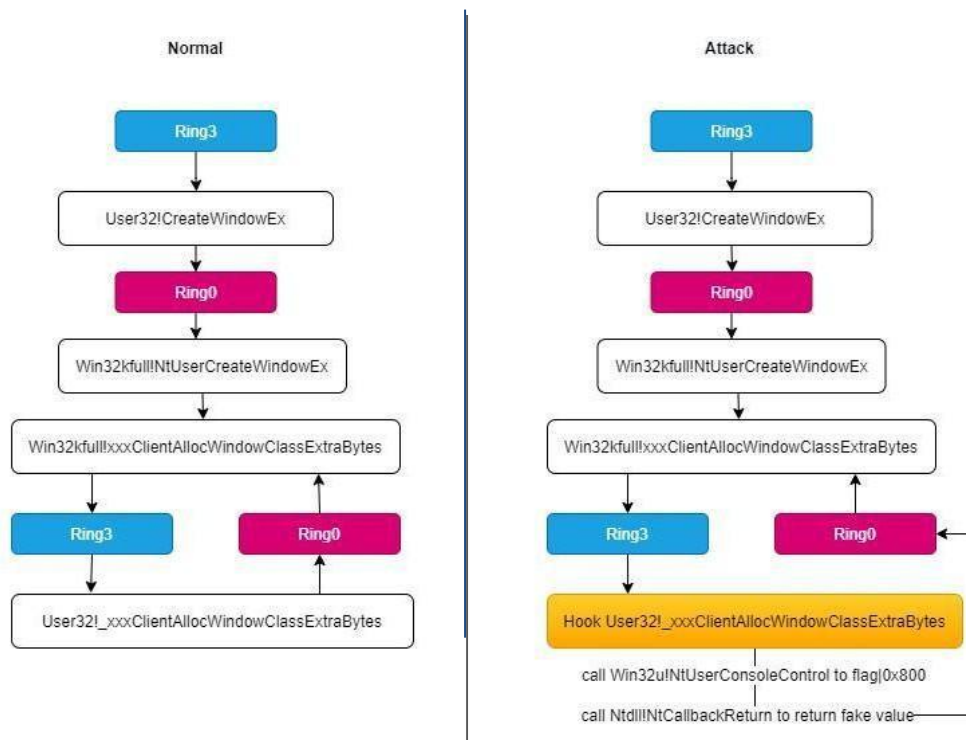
Normal

Ring3

User32!CreateWindowEx

Ring0

Win32kfull!NtUserCreateWindowEx

Win32kfull!xxxClientAllocWindowClassExtraBytes

Ring3

Ring0

User32!_xxxClientAllocWindowClassExtraBytes

Attack

Ring3

User32!CreateWindowEx

Ring0

Win32kfull!NtUserCreateWindowEx

Win32kfull!xxxClientAllocWindowClassExtraBytes

Ring3

Ring0

Hook User32!_xxxClientAllocWindowClassExtraBytes

call Win32u!NtUserConsoleControl to flag|0x800

call Ntdll!NtCallbackReturn to return fake value